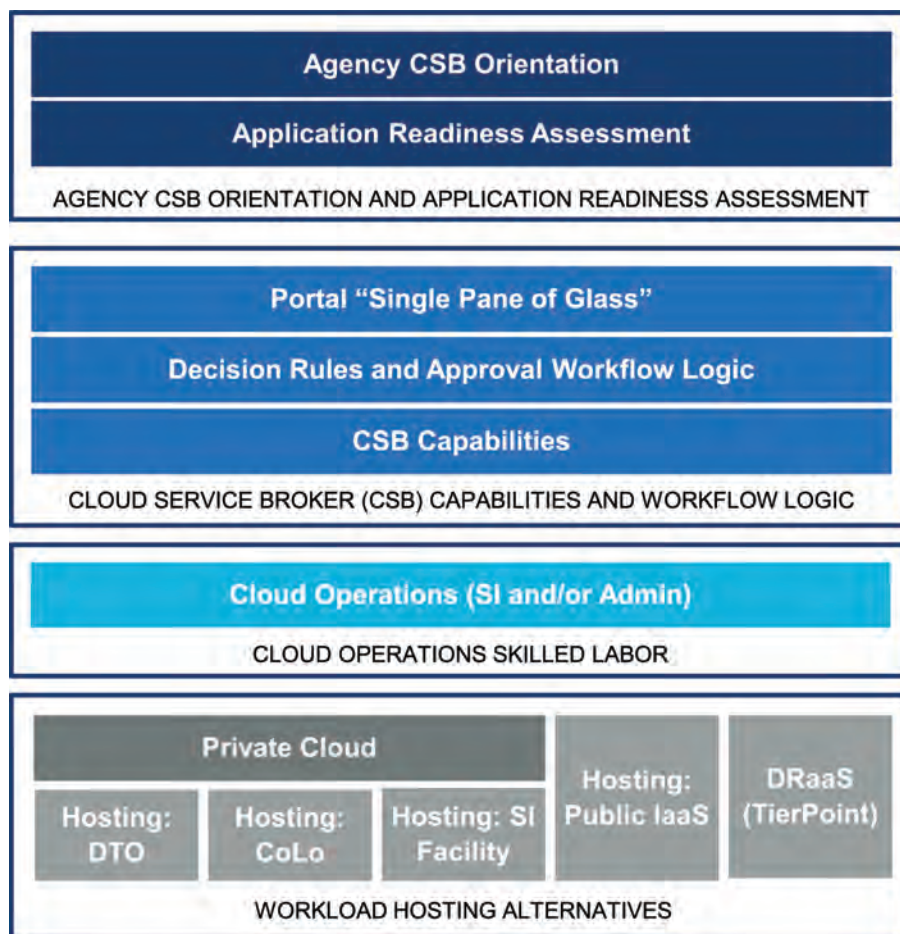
Agency CSB Orientation

Application Readiness Assessment

AGENCY CSB ORIENTATION AND APPLICATION READINESS ASSESSMENT

Portal “Single Pane of Glass”

Decision Rules and Approval Workflow Logic

CSB Capabilities

CLOUD SERVICE BROKER (CSB) CAPABILITIES AND WORKFLOW LOGIC

Cloud Operations (SI and/or Admin)

CLOUD OPERATIONS SKILLED LABOR

Private Cloud

Hosting: DTO

Hosting: CoLo

Hosting: SI Facility

Hosting: Public IaaS

DRaaS (TierPoint)

WORKLOAD HOSTING ALTERNATIVES